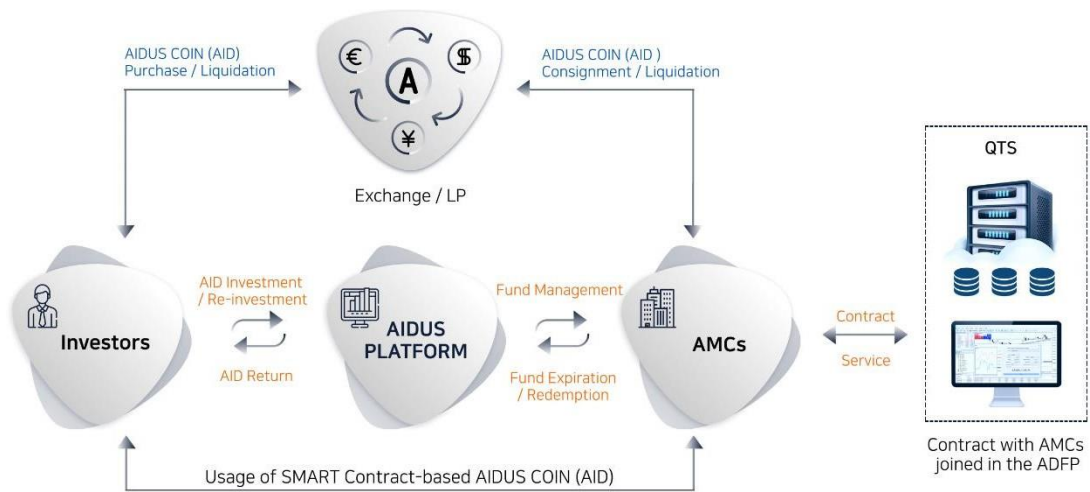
AIDUS COIN (AID)
Purchase / Liquidation

€ A $ ¥

AIDUS COIN (AID )
Consignment / Liquidation

Exchange / LP

QTS

Investors

AID Investment
/ Re-investment

AID Return

AIDUS
PLATFORM

Fund Management

Fund Expiration
/ Redemption

AMCs

Contract

Service

Contract with AMCs
joined in the ADFP

Usage of SMART Contract-based AIDUS COIN (AID)